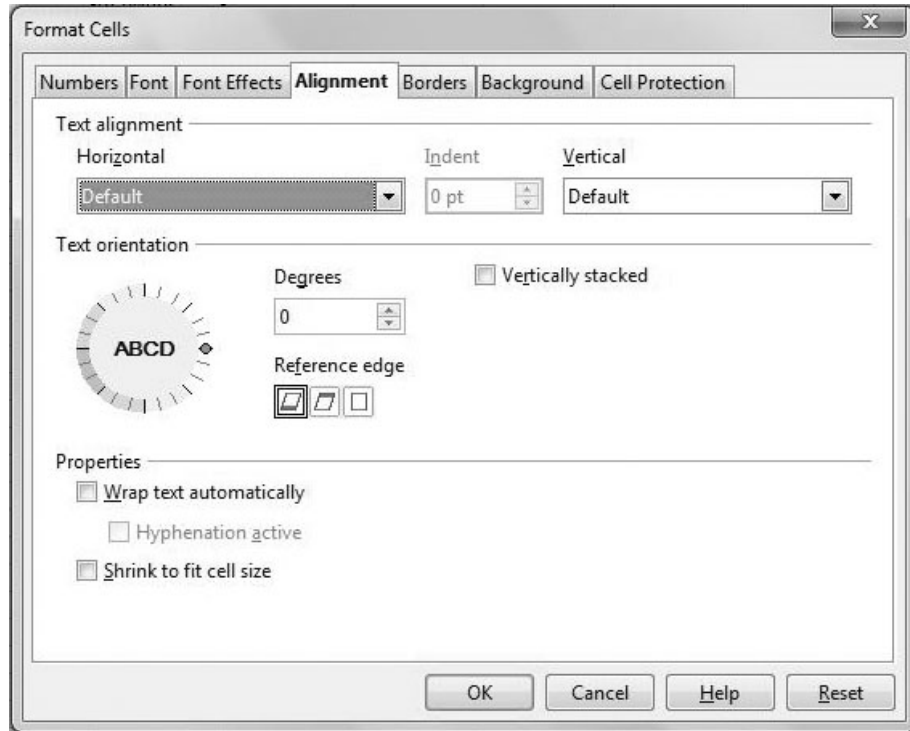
Format Cells

Numbers | Font | Font Effects | Alignment | Borders | Background | Cell Protection

Text alignment

Horizontal

Default

Indent

0 pt

Vertical

Default

Text orientation

ABCD

Degrees

0

Reference edge

Vertically stacked

Properties

Wrap text automatically

Hyphenation active

Shrink to fit cell size

OK

Cancel

Help

Reset